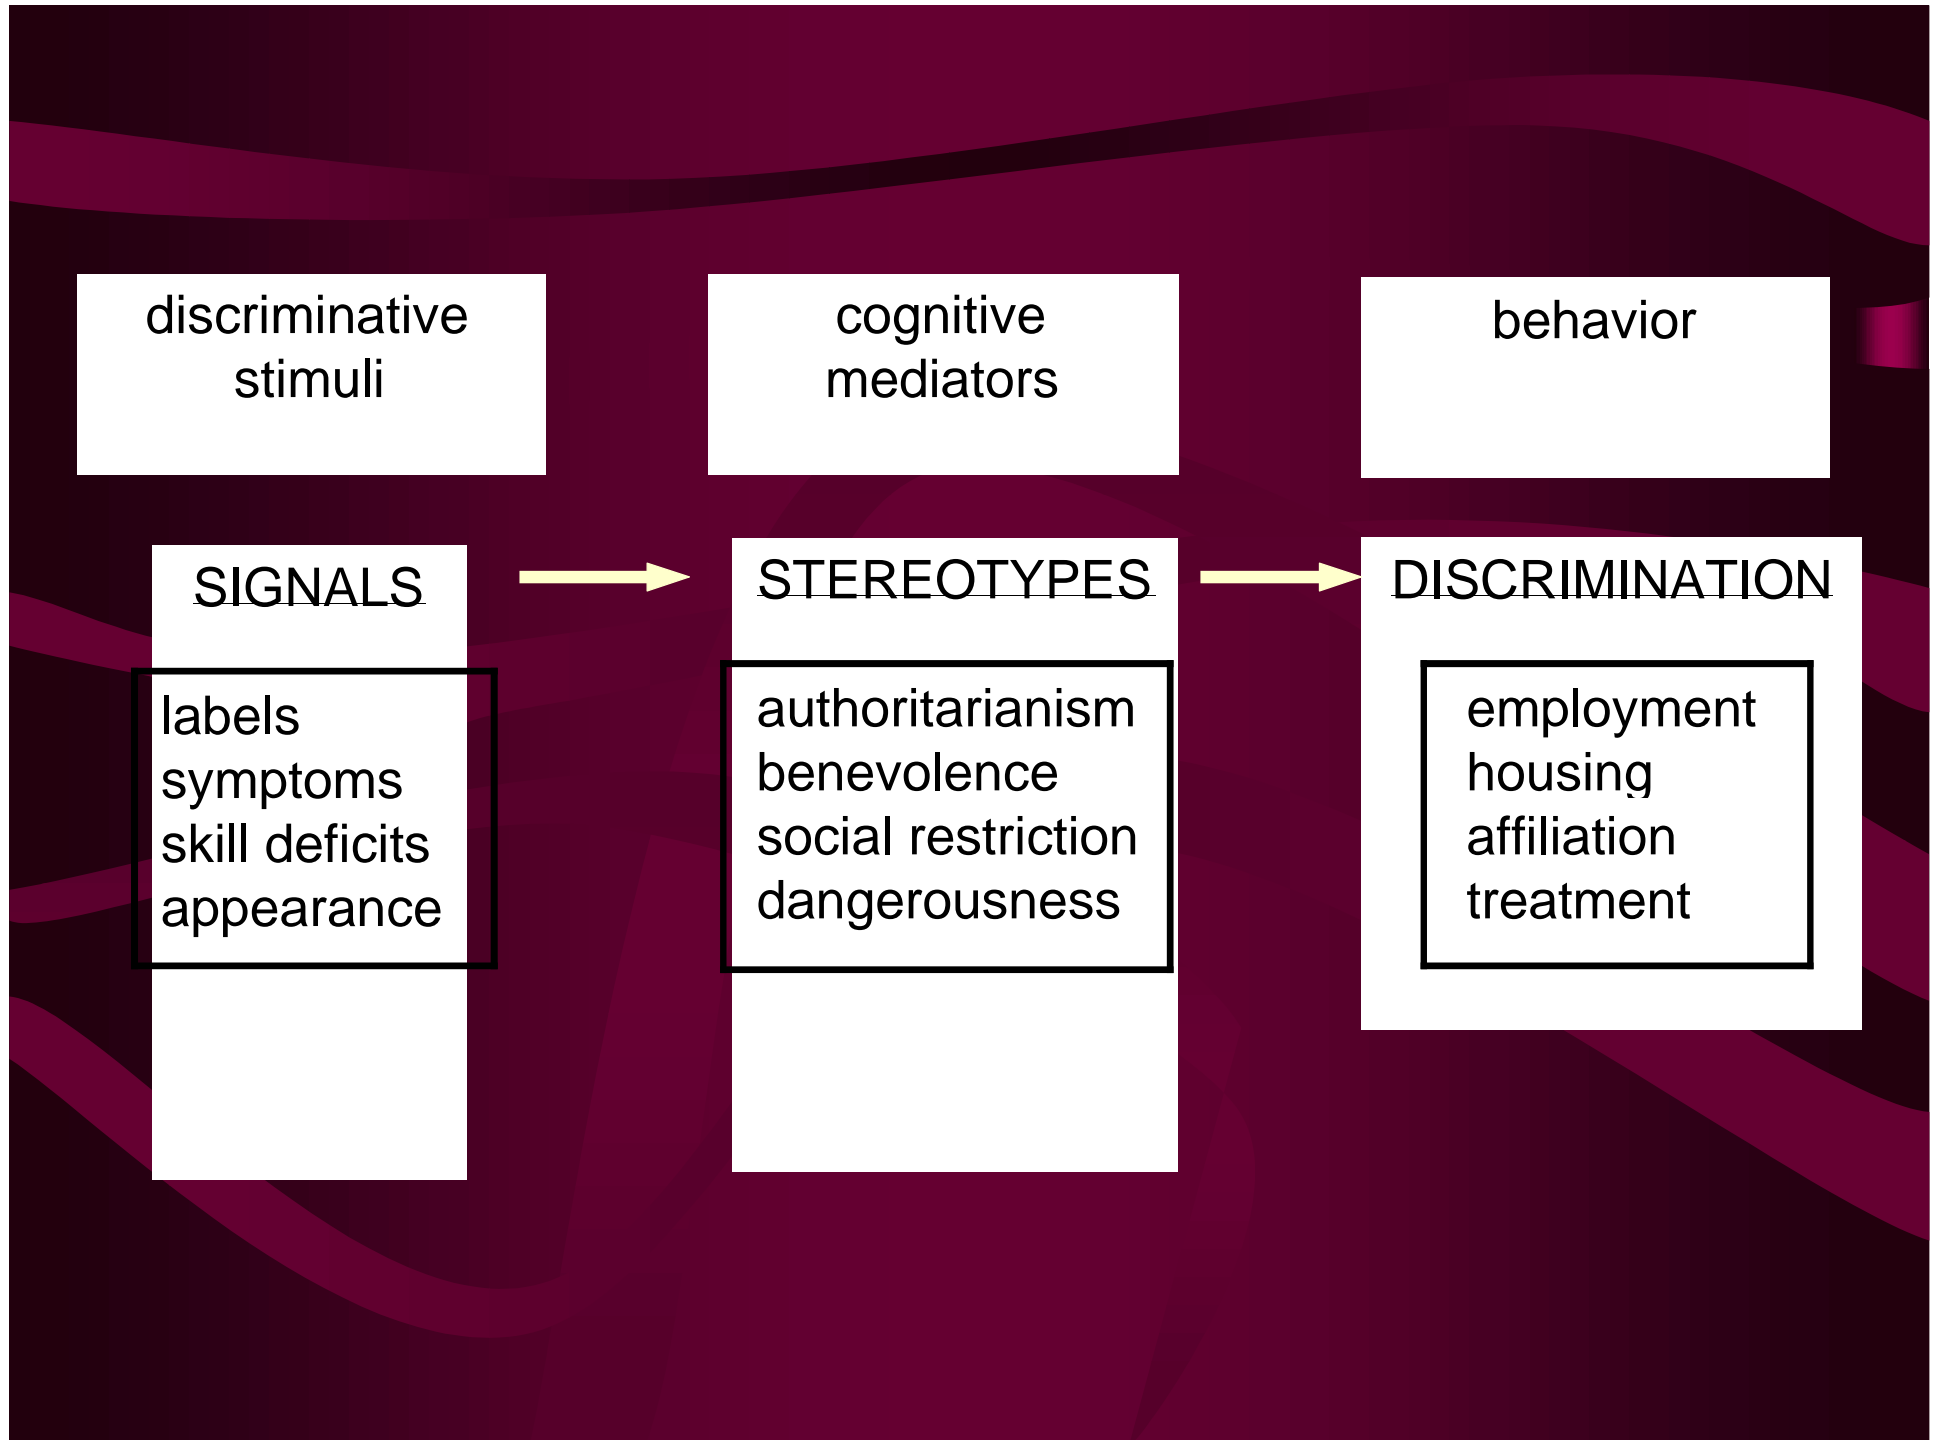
discriminative stimuli

cognitive mediators

behavior

SIGNALS

labels
symptoms
skill deficits
appearance

STEREOTYPES

authoritarianism
benevolence
social restriction
dangerousness

DISCRIMINATION

employment
housing
affiliation
treatment